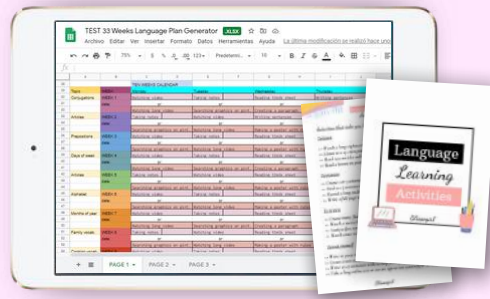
TEST 33 Weeks Language Plan Generator XLSX

Archivo Editar Ver Insertar Formato Datos Herramientas Ayuda La última modificación se realizó hace un

75% 123 Predetermi... 10

TEN WEEKS CALENDAR

| Topic | | Monday | Tuesday | Wednesday | Thursday |
|---|---|---|---|---|---|
| Conjugations | WEEK 1 | Watching video | Taking notes | Reading (title) | |
| Articles | WEEK 2 | | | | |
| Prepositions | WEEK 3 | Searching graphics on print | Watching (long video) | Making a poster with | |
| Days of week | WEEK 4 | | | | |
| Articles | WEEK 5 | | | | |
| Alphabet | WEEK 6 | | | | |
| Months of year | WEEK 7 | | | | |
| Family vocab. | WEEK 8 | | | | |

+ PAGE 1 PAGE 2 PAGE 3

Language Learning Activities